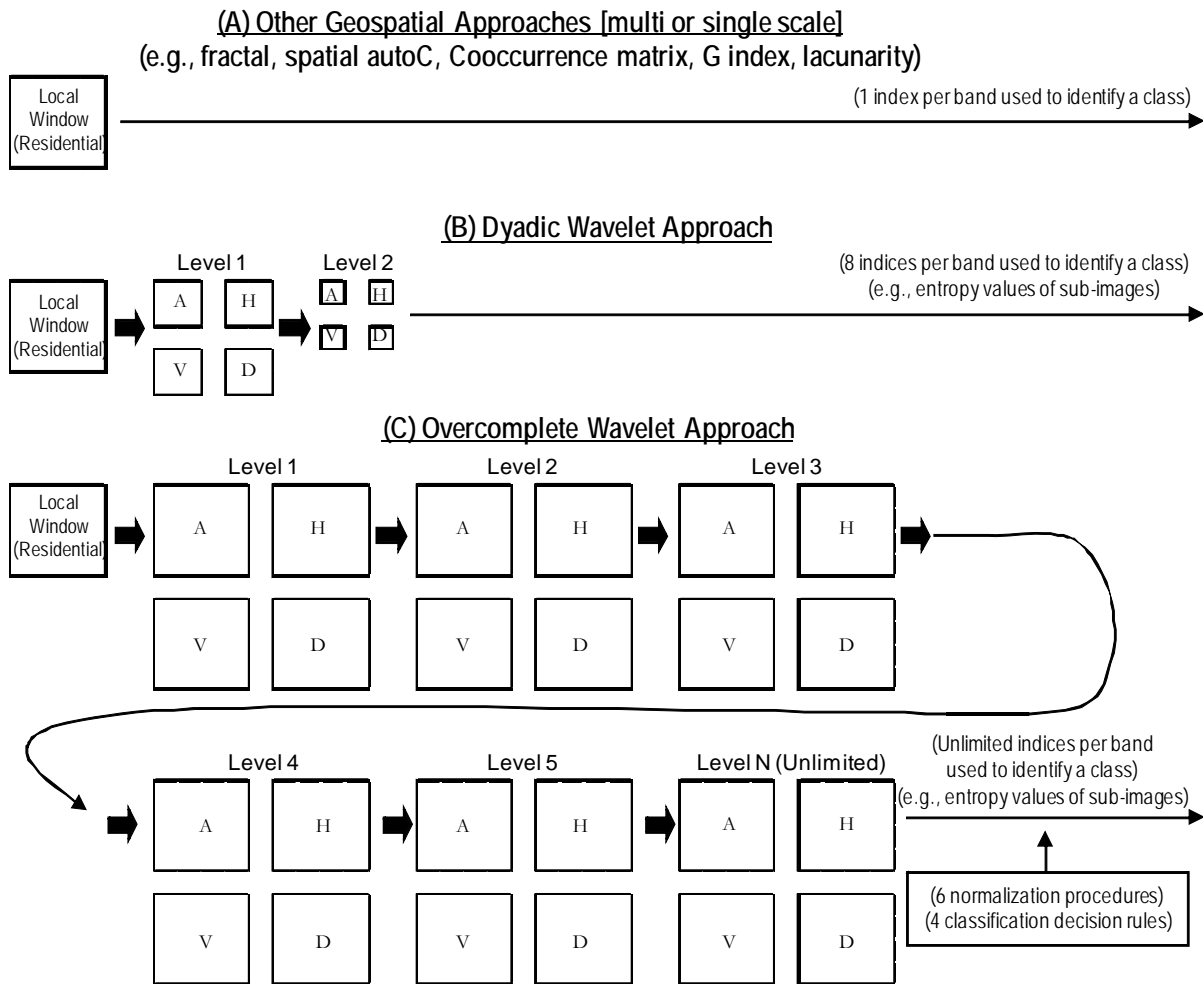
(A) Other Geospatial Approaches [multi or single scale]
(e.g., fractal, spatial autoC, Cooccurrence matrix, G index, lacunarity)

Local Window (Residential)

(1 index per band used to identify a class)

(B) Dyadic Wavelet Approach

Local Window (Residential)

Level 1
A H
V D

Level 2
A H
V D

(8 indices per band used to identify a class)
(e.g., entropy values of sub-images)

(C) Overcomplete Wavelet Approach

Local Window (Residential)

Level 1
A H
V D

Level 2
A H
V D

Level 3
A H
V D

Level 4
A H
V D

Level 5
A H
V D

Level N (Unlimited)
A H
V D

(Unlimited indices per band used to identify a class)
(e.g., entropy values of sub-images)

(6 normalization procedures)
(4 classification decision rules)